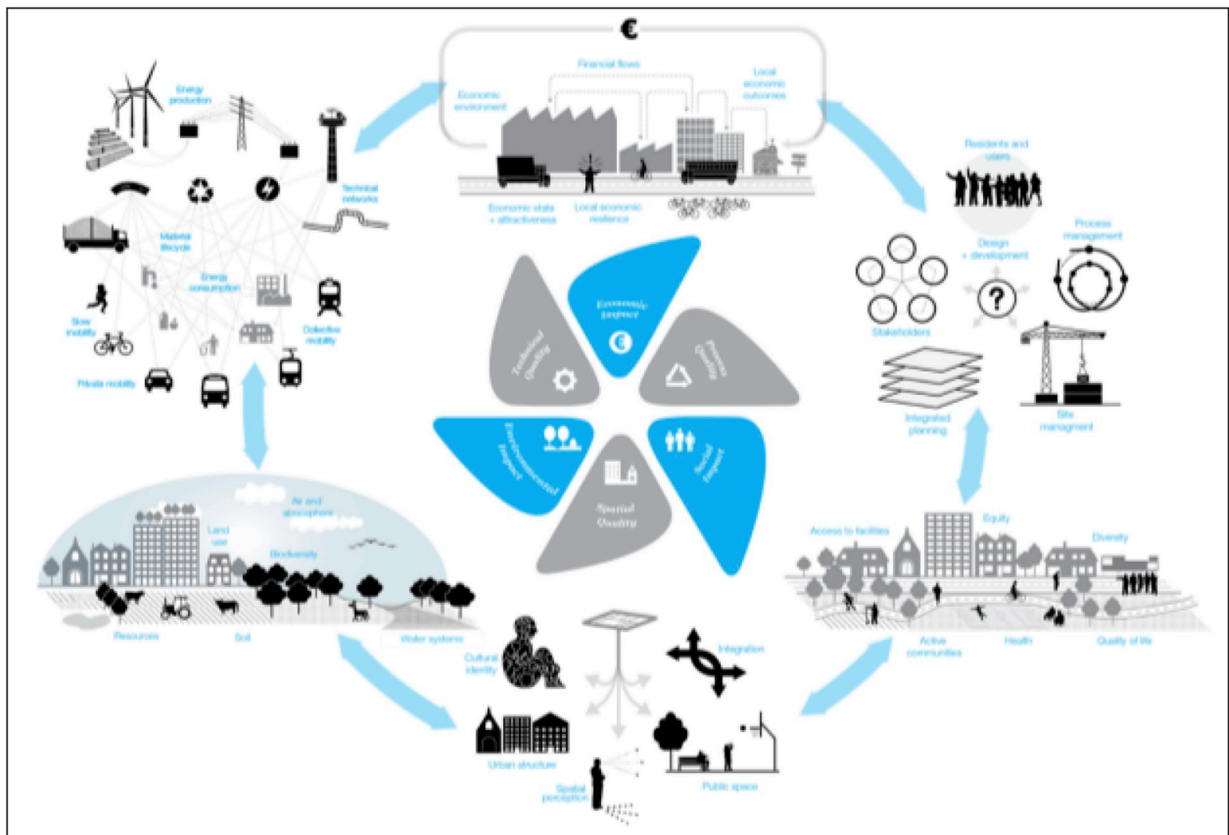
€

Financial flows

Economic environment

Local economic outcomes

Economic state + attractiveness

Local economic resilience

Energy production

Technical networks

Material lifecycle

Energy consumption

Slow mobility

Collective mobility

Private mobility

Residents and users

Design + development

Process management

Stakeholders

?

Integrated planning

Site managment

Economic Impact

Technical Quality

Process Quality

Environmental Impact

Social Impact

Spatial Quality

Air and atmosphere

Land use

Biodiversity

Resources

Soil

Water systems

Access to facilities

Equity

Diversity

Active communities

Health

Quality of life

Cultural identity

Integration

Urban structure

Spatial perception

Public space